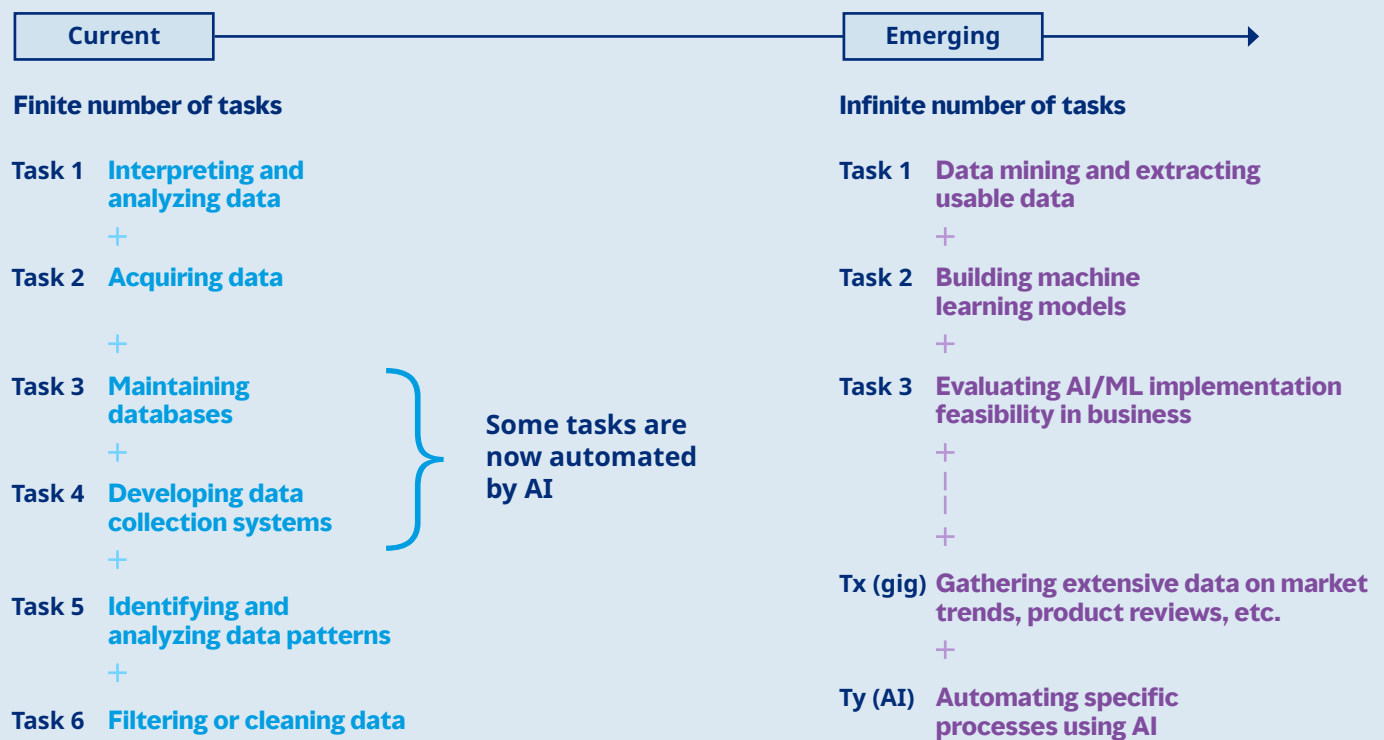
Current

Finite number of tasks

Task 1 Interpreting and analyzing data

+

Task 2 Acquiring data

+

Task 3 Maintaining databases

+

Task 4 Developing data collection systems

+

Task 5 Identifying and analyzing data patterns

+

Task 6 Filtering or cleaning data

Some tasks are now automated by AI

Emerging

Infinite number of tasks

Task 1 Data mining and extracting usable data

+

Task 2 Building machine learning models

+

Task 3 Evaluating AI/ML implementation feasibility in business

+

+

Tx (gig) Gathering extensive data on market trends, product reviews, etc.

+

Ty (AI) Automating specific processes using AI